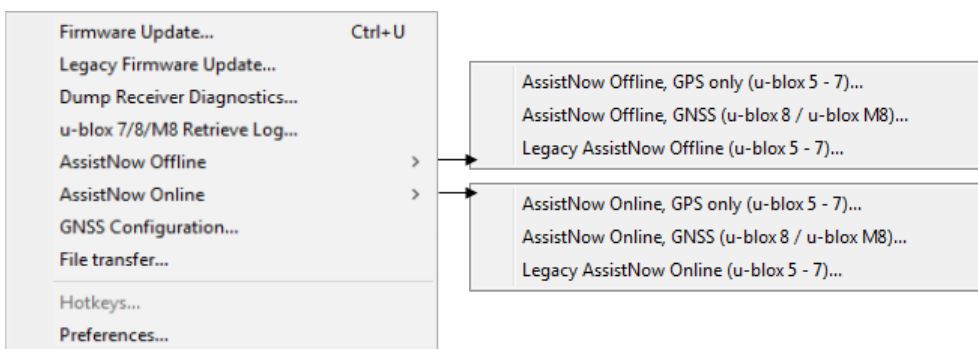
Firmware Update... Ctrl+U
Legacy Firmware Update...
Dump Receiver Diagnostics...
u-blox 7/8/M8 Retrieve Log...
AssistNow Offline >
AssistNow Online >
GNSS Configuration...
File transfer...
Hotkeys...
Preferences...

AssistNow Offline, GPS only (u-blox 5 - 7)...
AssistNow Offline, GNSS (u-blox 8 / u-blox M8)...
Legacy AssistNow Offline (u-blox 5 - 7)...

AssistNow Online, GPS only (u-blox 5 - 7)...
AssistNow Online, GNSS (u-blox 8 / u-blox M8)...
Legacy AssistNow Online (u-blox 5 - 7)...